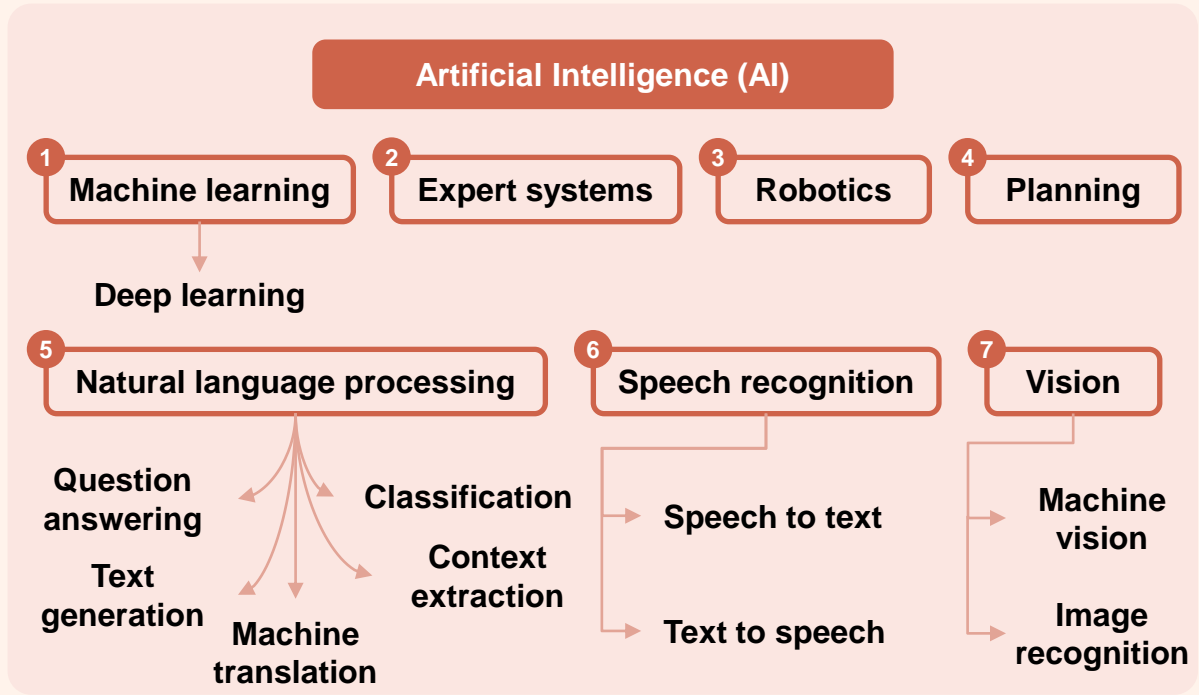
Artificial Intelligence (AI)

1 Machine learning

2 Expert systems

3 Robotics

4 Planning

Deep learning

5 Natural language processing

6 Speech recognition

7 Vision

Question answering

Classification

Text generation

Context extraction

Machine translation

Speech to text

Text to speech

Machine vision

Image recognition